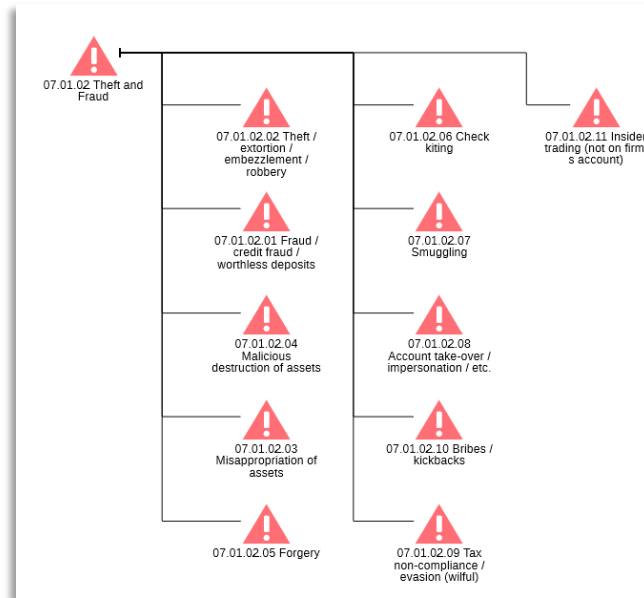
07.01.02 Theft and Fraud

07.01.02.02 Theft / extortion / embezzlement / robbery

07.01.02.01 Fraud / credit fraud / worthless deposits

07.01.02.04 Malicious destruction of assets

07.01.02.03 Misappropriation of assets

07.01.02.05 Forgery

07.01.02.06 Check kiting

07.01.02.07 Smuggling

07.01.02.08 Account take-over / impersonation / etc.

07.01.02.10 Bribes / kickbacks

07.01.02.09 Tax non-compliance / evasion (wilful)

07.01.02.11 Inside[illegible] trading (not on firm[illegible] s account)